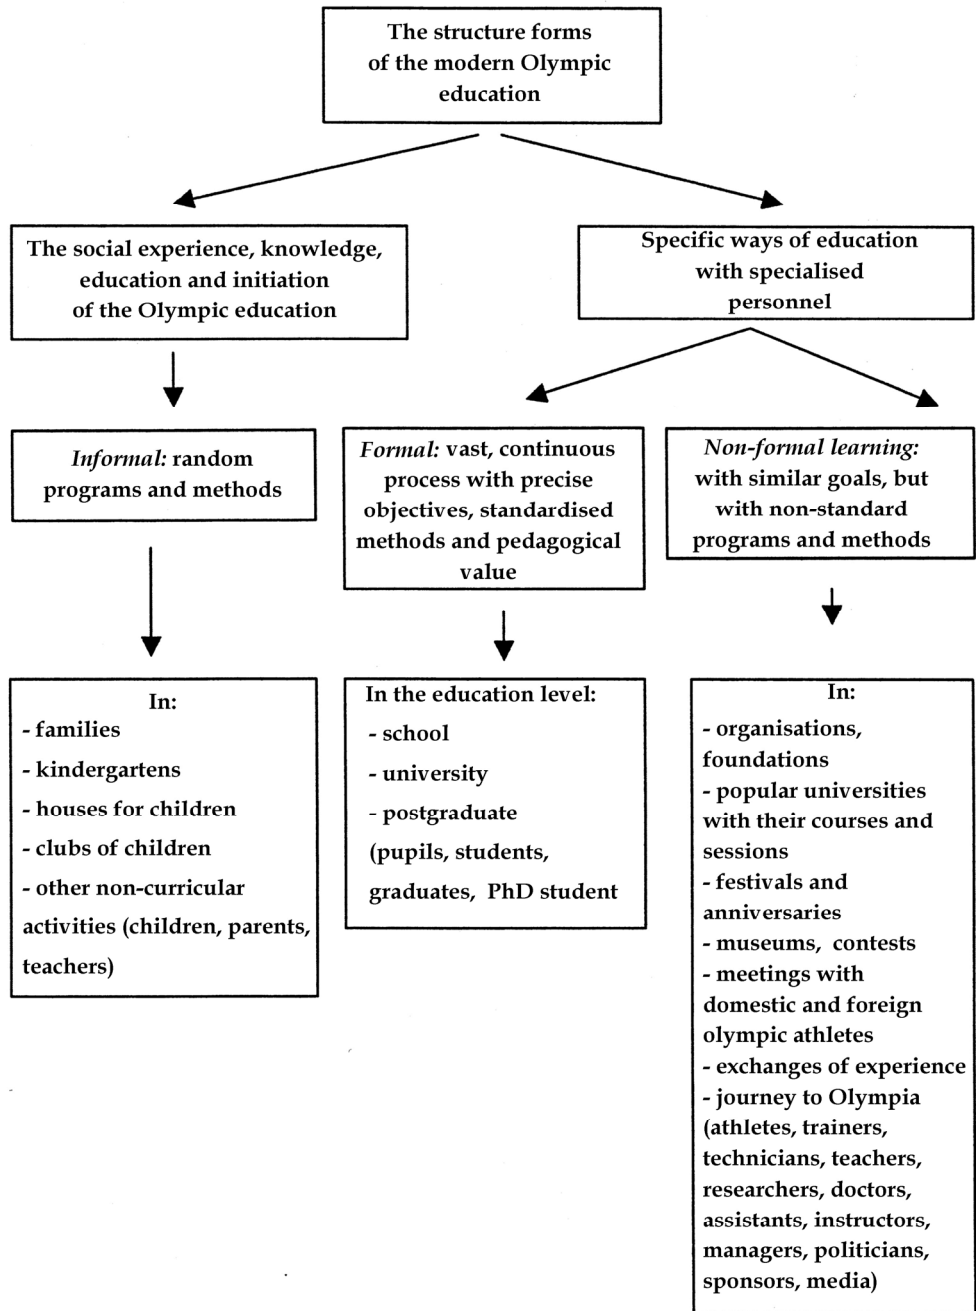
The structure forms of the modern Olympic education

The social experience, knowledge, education and initiation of the Olympic education

Specific ways of education with specialised personnel

Informal: random programs and methods

Formal: vast, continuous process with precise objectives, standardised methods and pedagogical value

Non-formal learning: with similar goals, but with non-standard programs and methods

In:
- families
- kindergartens
- houses for children
- clubs of children
- other non-curricular activities (children, parents, teachers)

In the education level:
- school
- university
- postgraduate
(pupils, students, graduates, PhD student

In:
- organisations, foundations
- popular universities with their courses and sessions
- festivals and anniversaries
- museums, contests
- meetings with domestic and foreign olympic athletes
- exchanges of experience
- journey to Olympia (athletes, trainers, technicians, teachers, researchers, doctors, assistants, instructors, managers, politicians, sponsors, media)